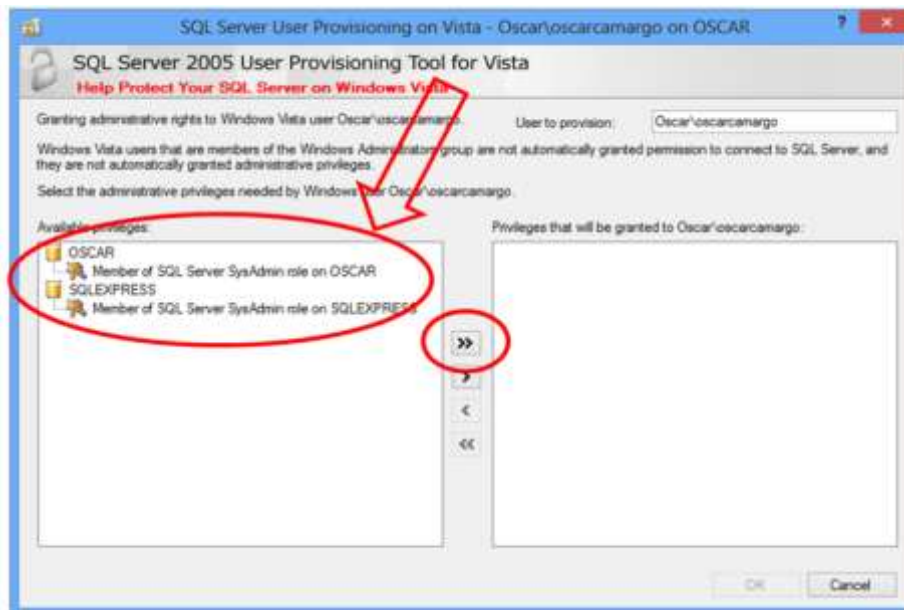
SQL Server User Provisioning on Vista - Oscar\oscarcamargo on OSCAR

?

SQL Server 2005 User Provisioning Tool for Vista

Help Protect Your SQL Server on Windows Vista

Granting administrative rights to Windows Vista user Oscar\oscarcamargo.

User to provision:

Oscar\oscarcamargo

Windows Vista users that are members of the Windows Administrators group are not automatically granted permission to connect to SQL Server, and they are not automatically granted administrative privileges.

Select the administrative privileges needed by Windows user Oscar\oscarcamargo.

Available privileges:

OSCAR

Member of SQL Server SysAdmin role on OSCAR

SQLEXPRESS

Member of SQL Server SysAdmin role on SQLEXPRESS

Privileges that will be granted to Oscar\oscarcamargo:

>>

>

<

<<

OK

Cancel